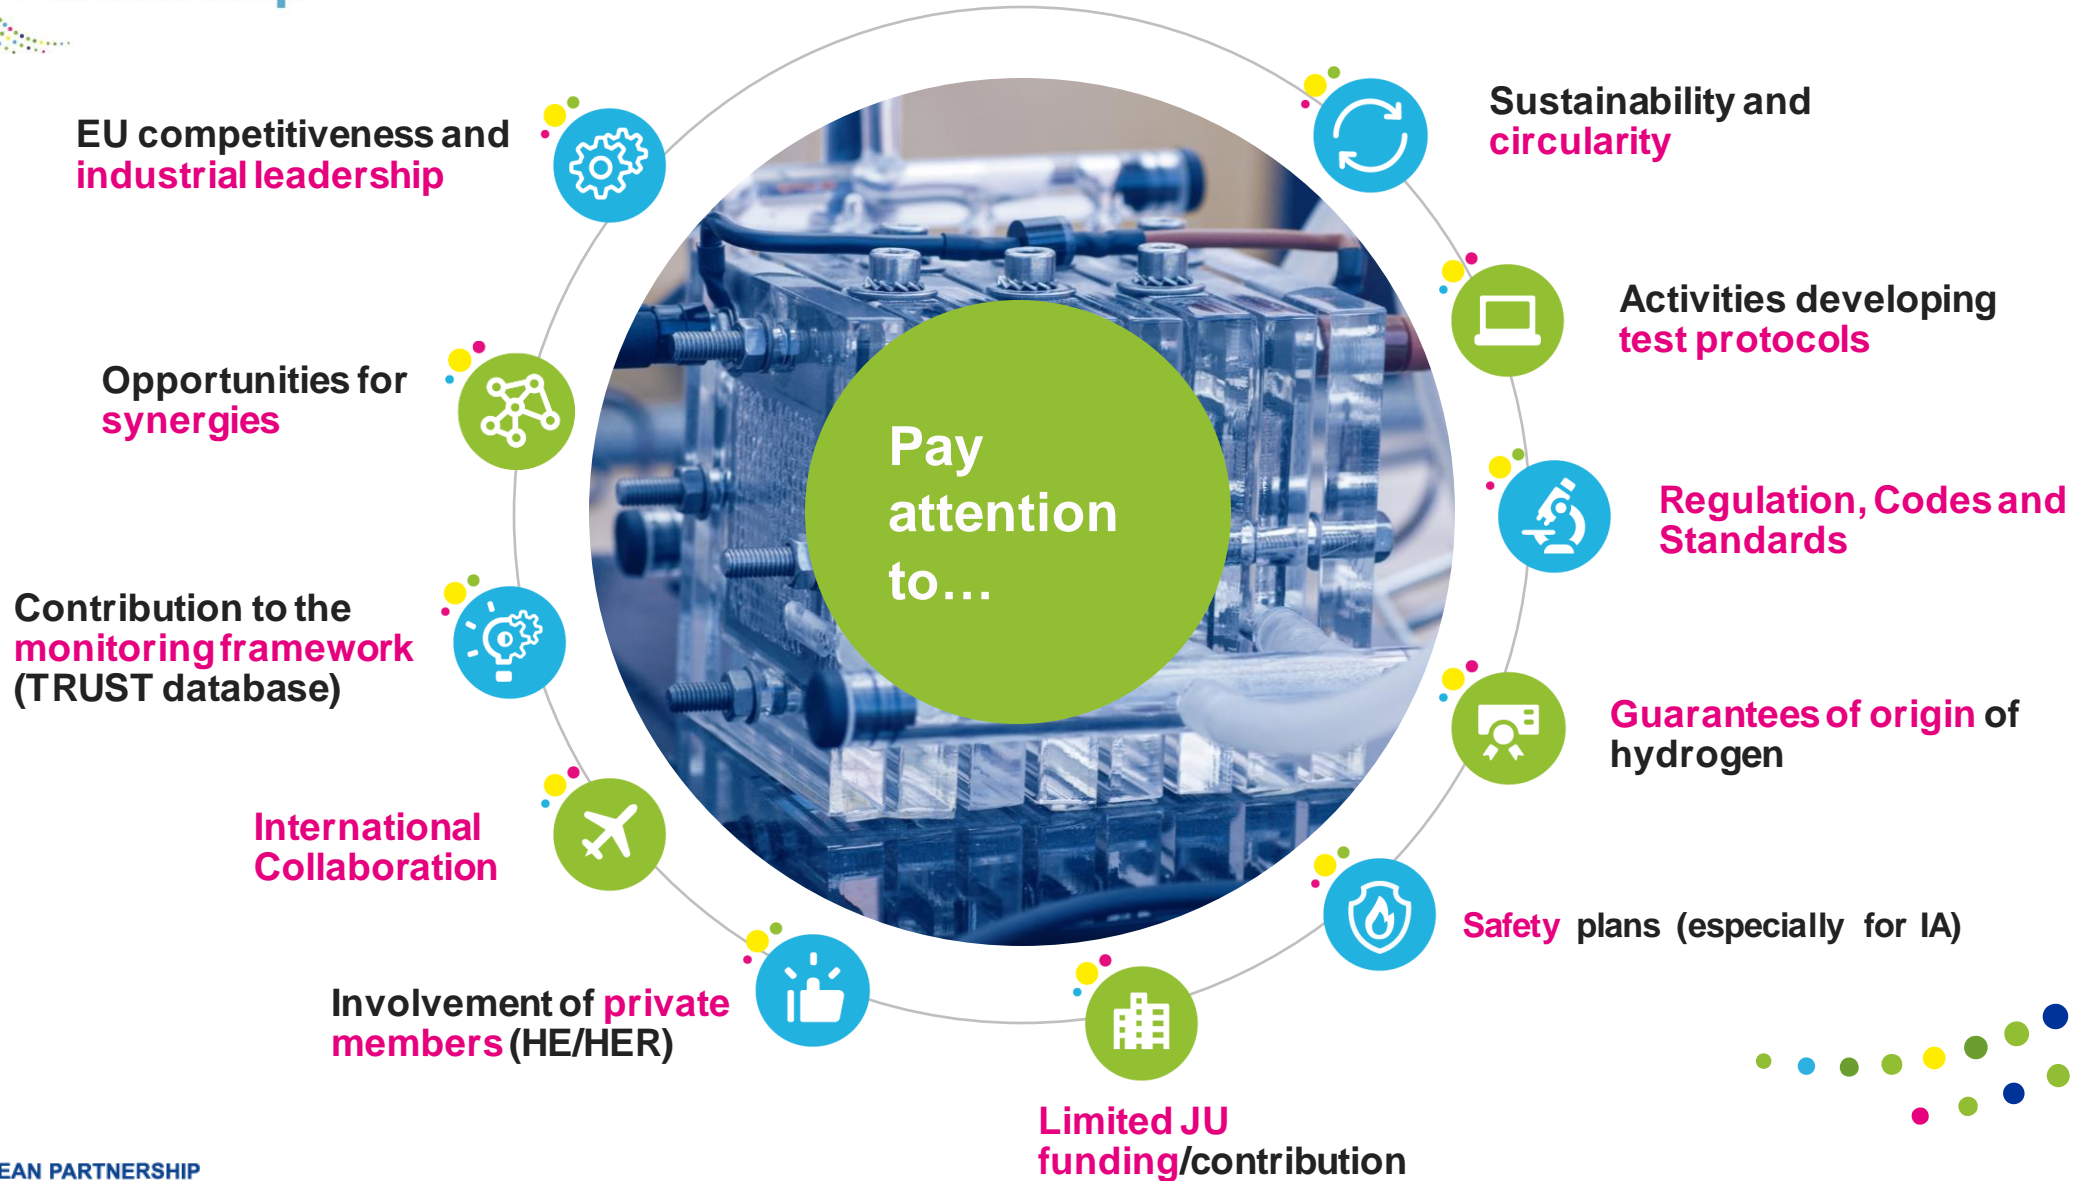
Pay attention to…

EU competitiveness and industrial leadership

Opportunities for synergies

Contribution to the monitoring framework (TRUST database)

International Collaboration

Involvement of private members (HE/HER)

Limited JU funding/contribution

Safety plans (especially for IA)

Guarantees of origin of hydrogen

Regulation, Codes and Standards

Activities developing test protocols

Sustainability and circularity

EAN PARTNERSHIP